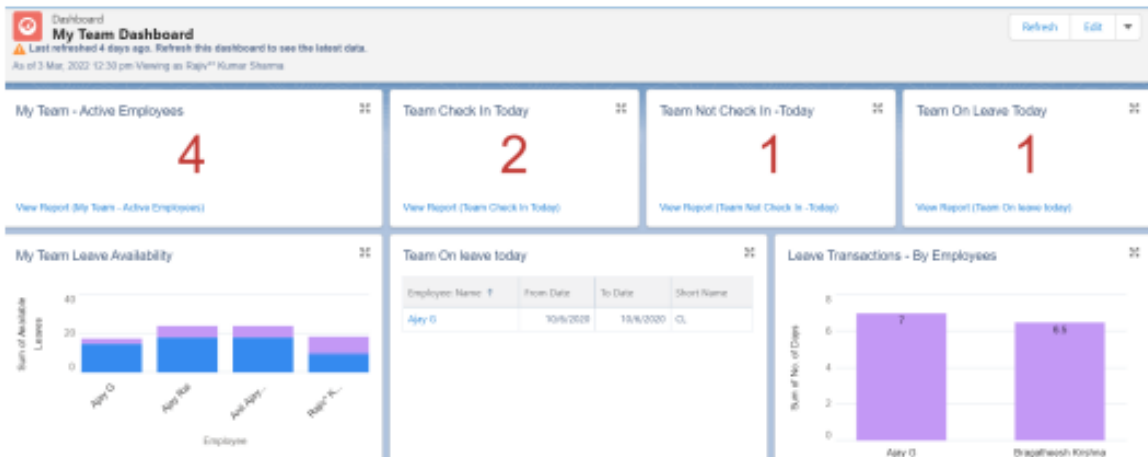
Dashboard
My Team Dashboard
Last refreshed 4 days ago. Refresh this dashboard to see the latest data.
As of 3 Mar, 2022 12:30 pm Viewing as Rajv** Kumar Sharma

Refresh Edit

My Team - Active Employees
4
View Report (My Team - Active Employees)

Team Check In Today
2
View Report (Team Check In Today)

Team Not Check In -Today
1
View Report (Team Not Check In -Today)

Team On Leave Today
1
View Report (Team On leave today)

My Team Leave Availability
Sum of Available Leaves
40
20
0
Ajay G
Ajay Rai
Anil Ajay...
Rajv** K...
Employee

Team On leave today

| Employee: Name ↑ | From Date | To Date | Short Name |
|---|---|---|---|
| Ajay G | 10/6/2020 | 10/6/2020 | CL |

Leave Transactions - By Employees
Sum of No. of Days
8
6
4
2
0
7
6.5
Ajay G
Bragatheesh Krishna